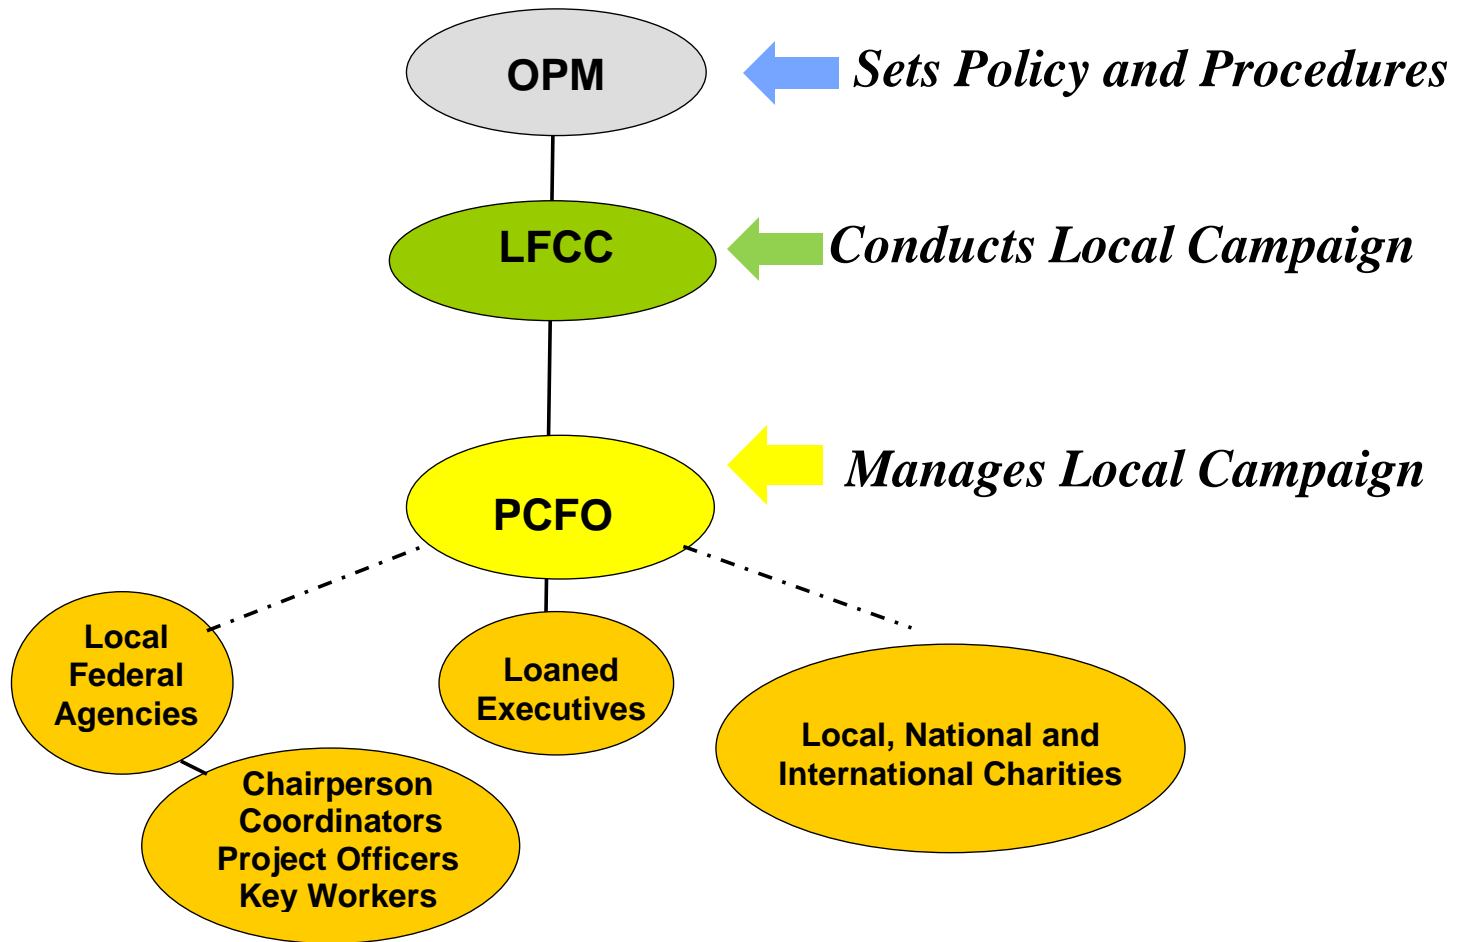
OPM
Sets Policy and Procedures

LFCC
Conducts Local Campaign

PCFO
Manages Local Campaign

Local Federal Agencies

Loaned Executives

Local, National and International Charities

Chairperson
Coordinators
Project Officers
Key Workers